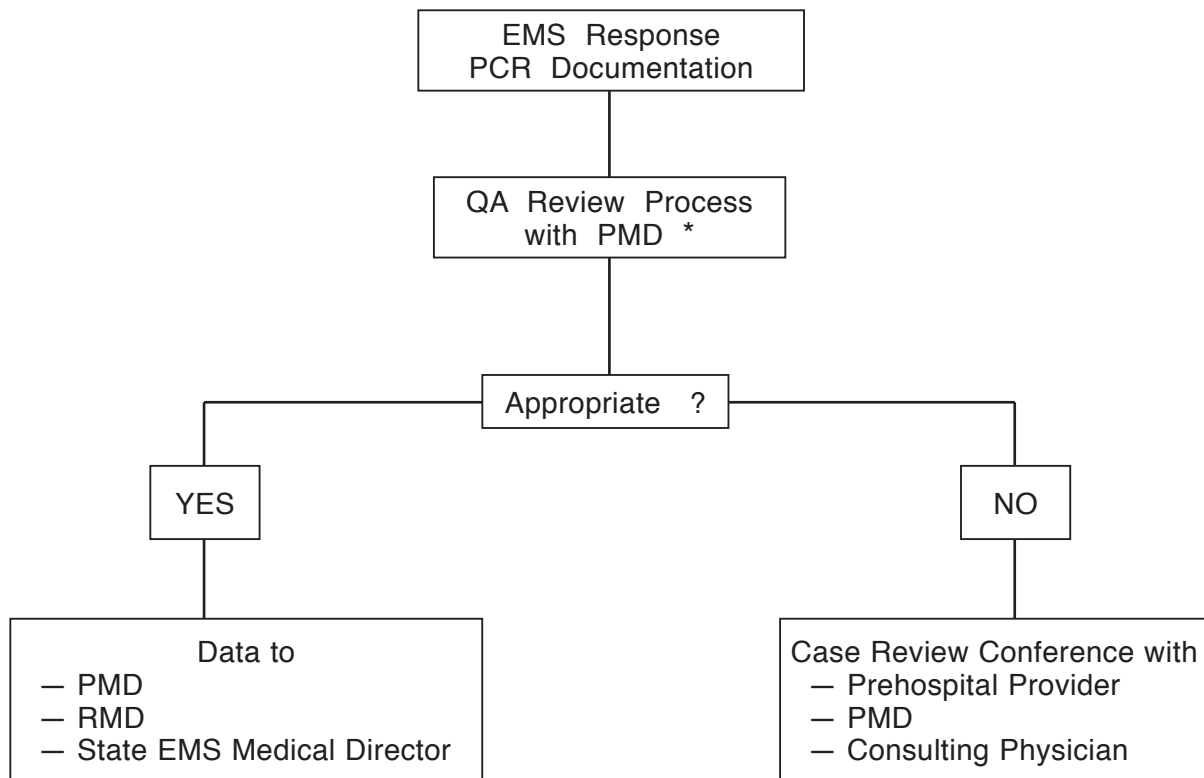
EMS Response
PCR Documentation

QA Review Process
with PMD *

Appropriate ?

YES

NO

Data to
— PMD
— RMD
— State EMS Medical Director

Case Review Conference with
— Prehospital Provider
— PMD
— Consulting Physician